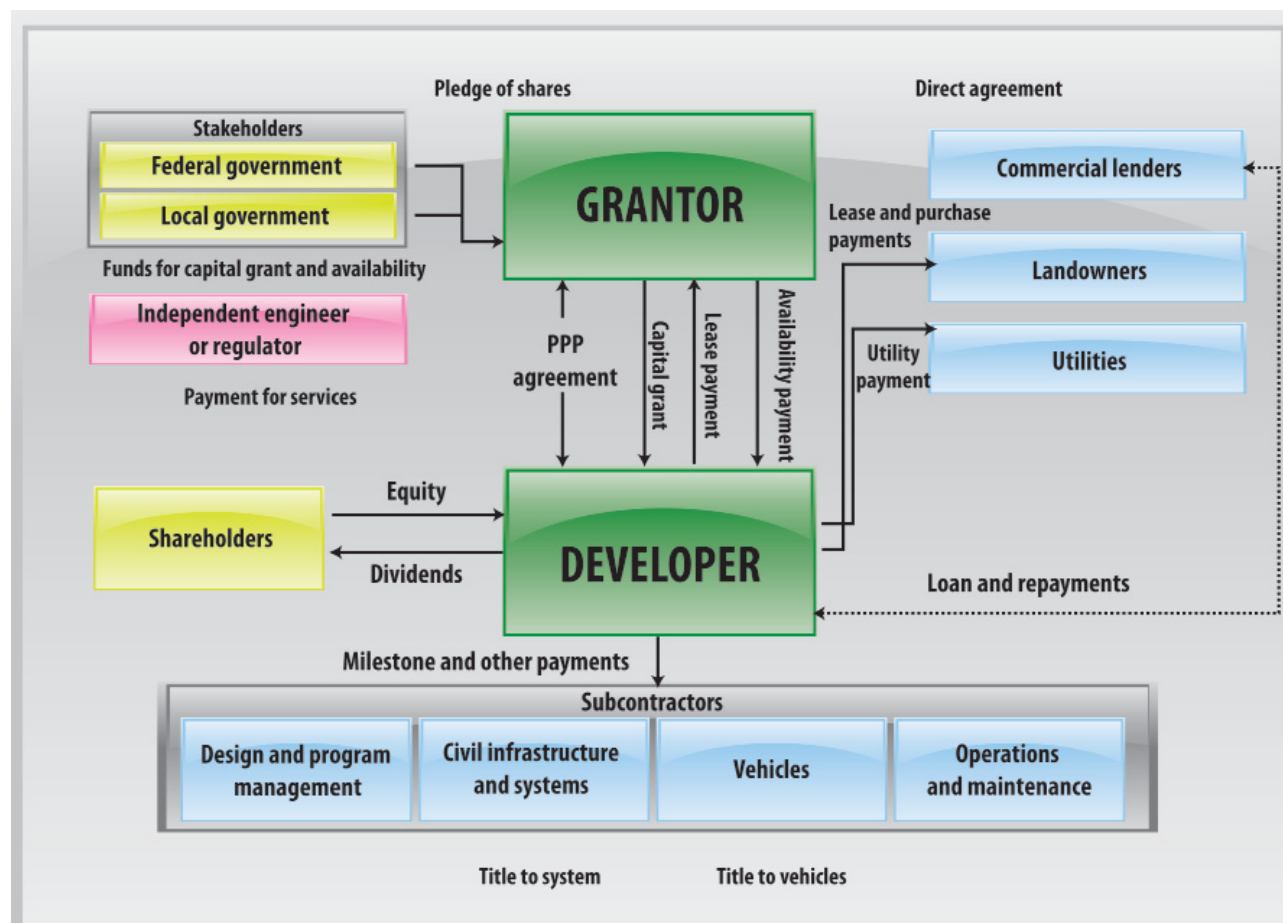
Pledge of shares

Direct agreement

Stakeholders

Federal government

Local government

GRANTOR

Commercial lenders

Lease and purchase payments

Landowners

Funds for capital grant and availability

Independent engineer or regulator

PPP agreement

Capital grant

Lease payment

Availability payment

Utility payment

Utilities

Payment for services

Equity

Shareholders

Dividends

DEVELOPER

Loan and repayments

Milestone and other payments

Subcontractors

Design and program management

Civil infrastructure and systems

Vehicles

Operations and maintenance

Title to system

Title to vehicles